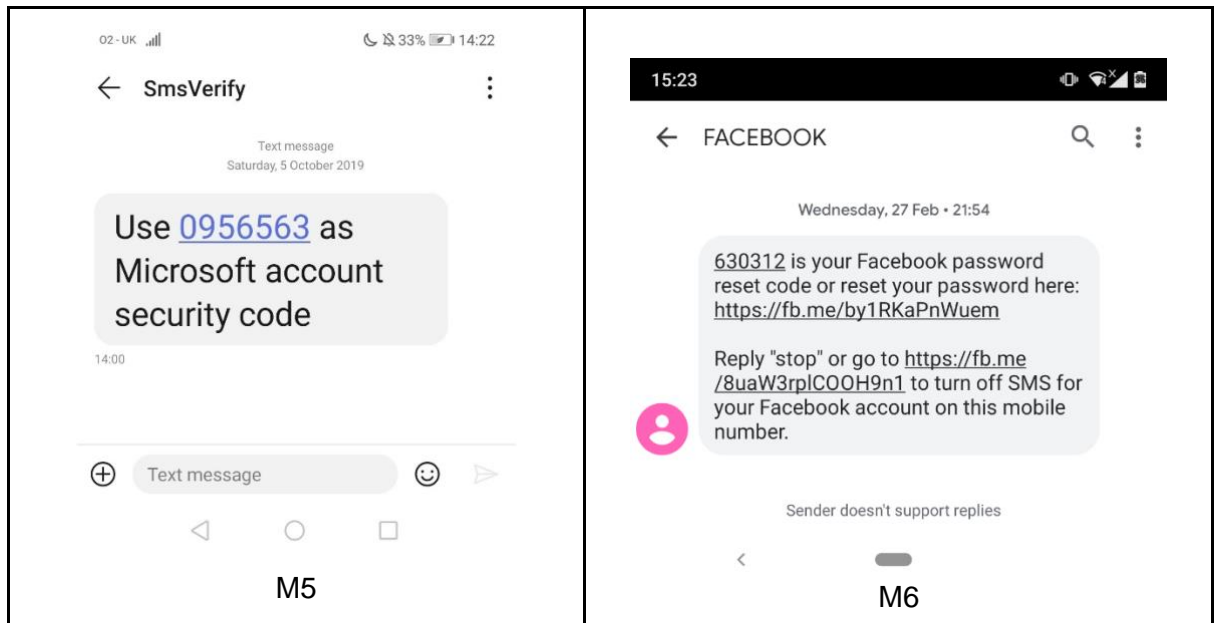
O2 - UK 33% 14:22

← SmsVerify ⋮

Text message
Saturday, 5 October 2019

Use 0956563 as Microsoft account security code

14:00

Text message

M5

15:23

← FACEBOOK

Wednesday, 27 Feb • 21:54

630312 is your Facebook password reset code or reset your password here: https://fb.me/by1RKaPnWuem

Reply "stop" or go to https://fb.me/8uaW3rplCOOH9n1 to turn off SMS for your Facebook account on this mobile number.

Sender doesn't support replies

M6